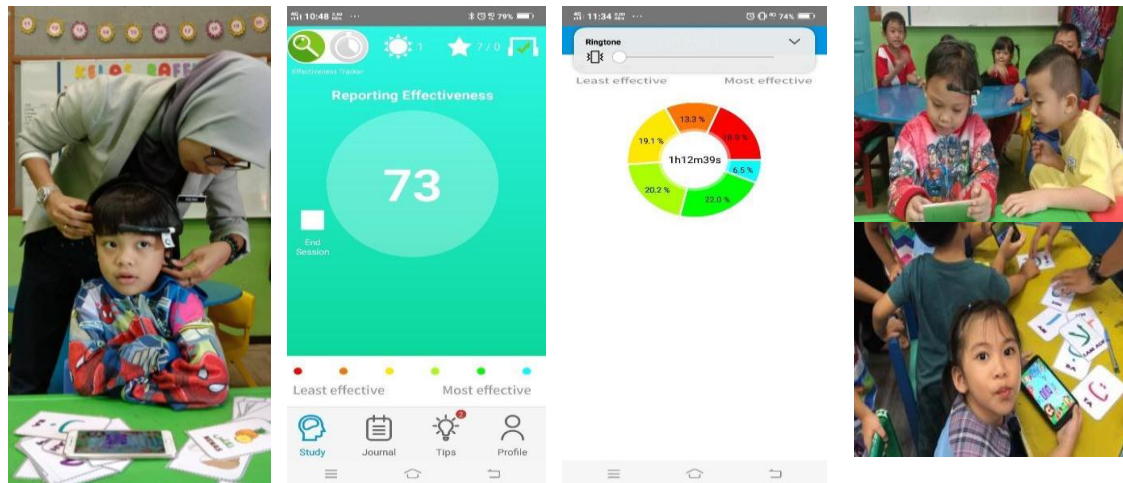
KELAS SAFFI

10:48 79%
1 7 / 0
Effectiveness Tracker
Reporting Effectiveness
73
End Session
Least effective Most effective
Study Journal Tips Profile

11:34 74%
Ringtone
Least effective Most effective
13.3 %
18.9 %
19.1 %
1h12m39s
6.5 %
20.2 %
22.0 %